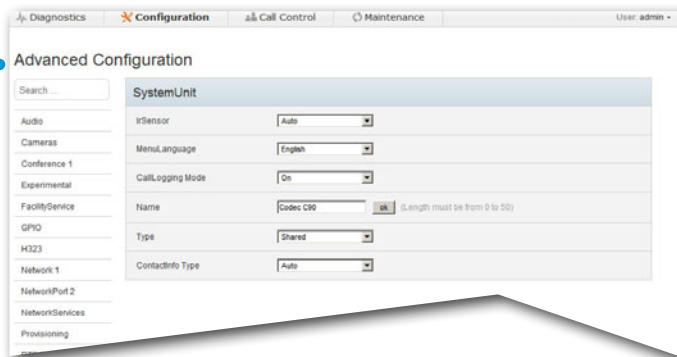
Diagnostics Configuration Call Control Maintenance User: admin

Advanced Configuration

Search ...

Audio
Cameras
Conference 1
Experimental
FacilityService
GPIO
H323
Network 1
NetworkPort 2
NetworkServices
Provisioning

SystemUnit

| | |
|---|---|
| IrSensor | Auto |
| MenuLanguage | English |
| CallLogging Mode | On |
| Name | Codec C90 ok (Length must be from 0 to 50) |
| Type | Shared |
| ContactInfo Type | Auto |